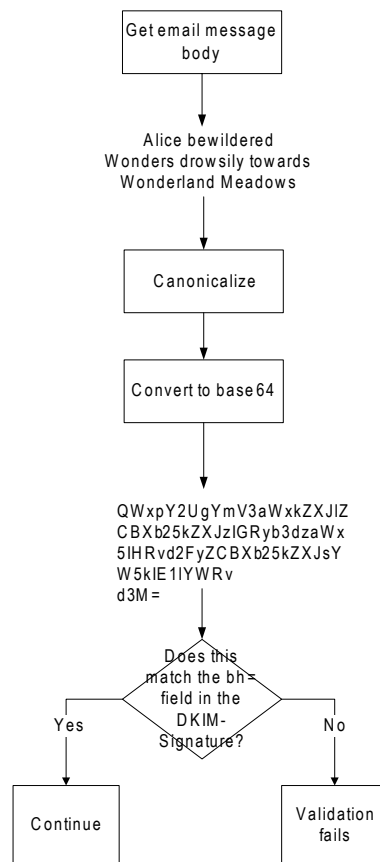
Get email message body

Alice bewildered
Wonders drowsily towards
Wonderland Meadows

Canonicalize

Convert to base64

QWxpY2UgYmV3aWxkZXJlZ
CBXb25kZXJzIGRyb3dzaWx
5IHRvd2FyZCBXb25kZXJsY
W5kIE1lYWRv
d3M=

Does this match the bh= field in the DKIM-Signature?

Yes

No

Continue

Validation fails